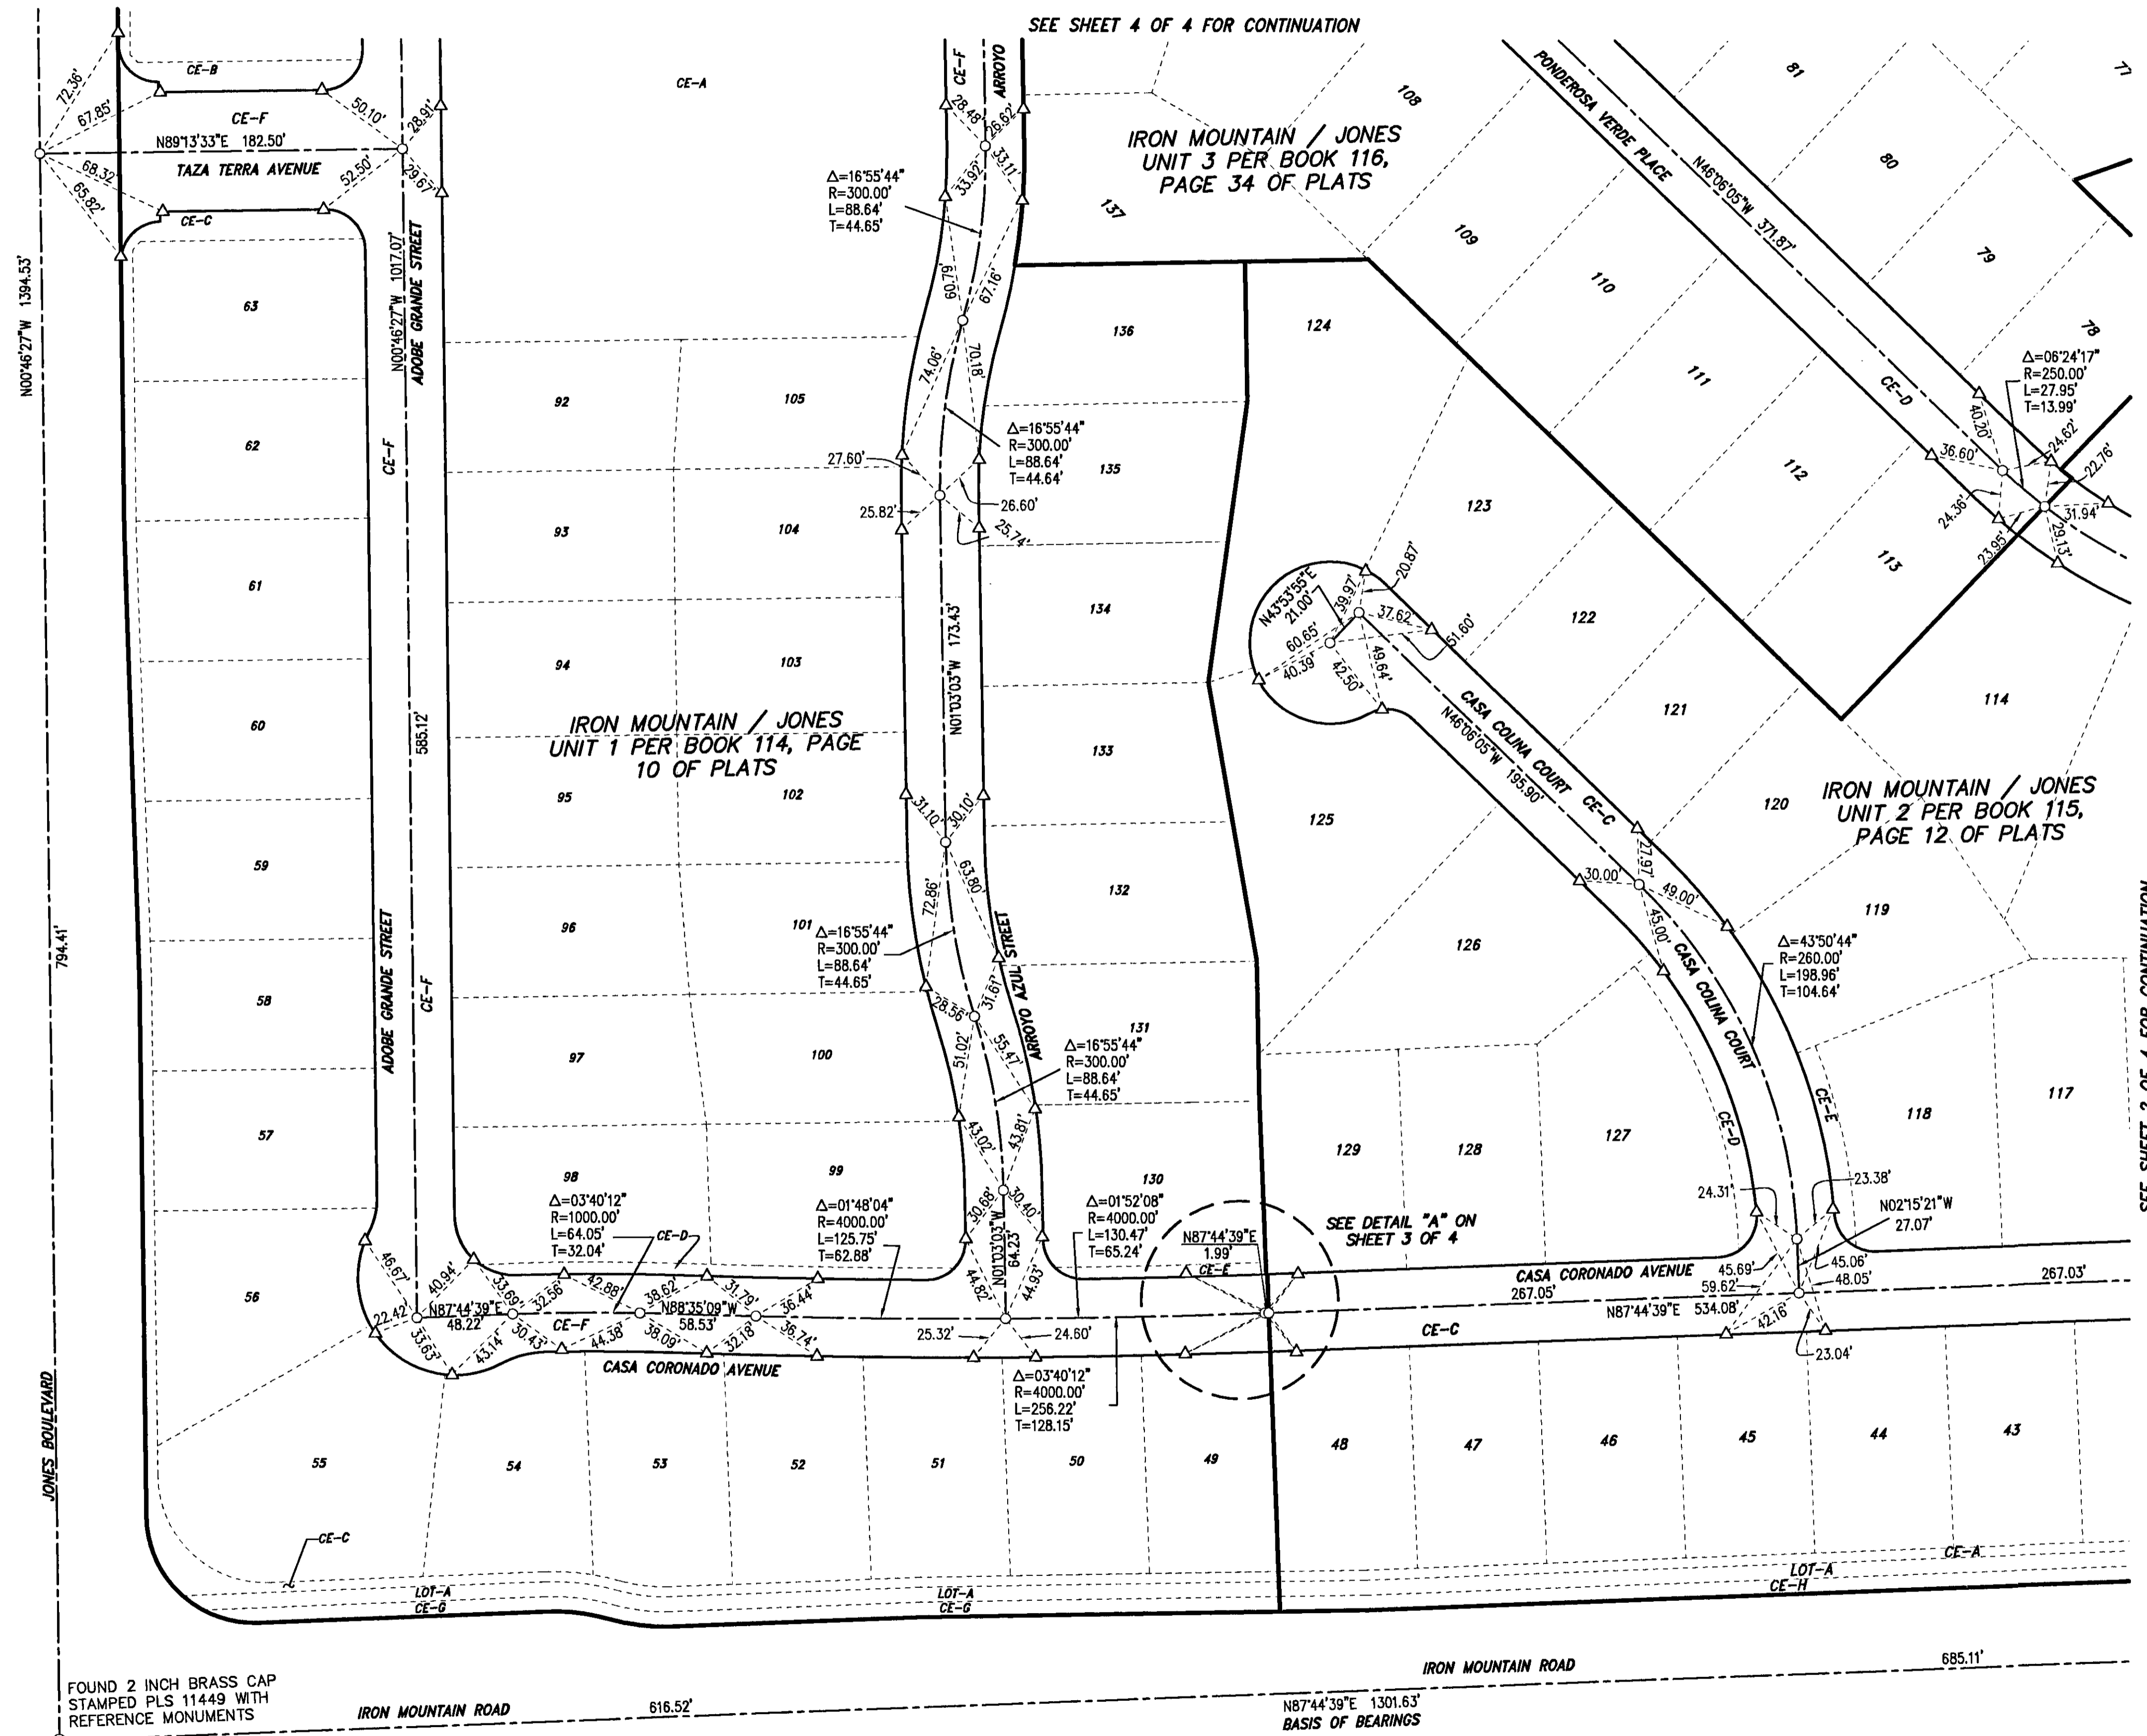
SEE SHEET 4 OF 4 FOR CONTINUATION

CE-B
CE-A
CE-F
72.36'
67.85'
50.10'
28.91'
N89°13'33"E 182.50'
TAZA TERRA AVENUE
68.32'
65.82'
52.50'
29.67'
CE-C
CE-F
ARROYO
28.48'
26.62'
33.92'
33.11'
$\Delta$=16°55'44"
R=300.00'
L=88.64'
T=44.65'

IRON MOUNTAIN / JONES
UNIT 3 PER BOOK 116,
PAGE 34 OF PLATS

108
137
PONDEROSA VERDE PLACE
N46°06'05"W 371.87'
81
80
79
78
77
109
110
111
112
113
N00°46'27"W 1394.53'
N00°46'27"W 1017.07'
ADOBE GRANDE STREET
63
62
61
60
59
58
57
56
55
60.79'
67.16'
74.06'
70.18'
136
124
92
105
$\Delta$=16°55'44"
R=300.00'
L=88.64'
T=44.64'
27.60'
26.60'
25.82'
25.74'
135
CE-F
93
104
123
CE-D
$\Delta$=06°24'17"
R=250.00'
L=27.95'
T=13.99'
40.20'
36.60'
24.62'
22.76'
24.36'
31.94'
23.95'
29.13'
N01°03'03"W 173.43'
134
N43°53'55"E
21.00'
39.97'
20.87'
37.62'
51.60'
60.65'
40.39'
42.50'
49.64'
122
94
103
585.12'
133
CASA COLINA COURT CE-C
N46°06'05"W 195.90'
121
114

IRON MOUNTAIN / JONES
UNIT 1 PER BOOK 114, PAGE
10 OF PLATS

95
102
31.10'
30.10'
125
120

IRON MOUNTAIN / JONES
UNIT 2 PER BOOK 115,
PAGE 12 OF PLATS

96
101
$\Delta$=16°55'44"
R=300.00'
L=88.64'
T=44.65'
72.86'
63.80'
132
30.00'
27.97'
49.00'
119
126
45.00'
CASA COLINA COURT
$\Delta$=43°50'44"
R=260.00'
L=198.96'
T=104.64'
794.41'
ADOBE GRANDE STREET
CE-F
97
100
28.56'
31.67'
ARROYO AZUL STREET
51.02'
55.47'
131
$\Delta$=16°55'44"
R=300.00'
L=88.64'
T=44.65'
CE-D
CE-E
118
117
43.02'
43.81'
129
128
127
98
99
130
$\Delta$=03°40'12"
R=1000.00'
L=64.05'
T=32.04'
CE-D
$\Delta$=01°48'04"
R=4000.00'
L=125.75'
T=62.88'
30.68'
30.40'
$\Delta$=01°52'08"
R=4000.00'
L=130.47'
T=65.24'
N87°44'39"E
1.99'
CE-E
SEE DETAIL "A" ON
SHEET 3 OF 4
24.31'
23.38'
N02°15'21"W
27.07'
46.67'
40.94'
33.69'
32.56'
42.88'
38.62'
31.79'
36.44'
N01°03'03"W 64.23'
44.82'
44.93'
CASA CORONADO AVENUE
267.05'
45.69'
59.62'
45.06'
48.05'
267.03'
N87°44'39"E
48.22'
N88°35'09"W
58.53'
N87°44'39"E 534.08'
22.42'
33.63'
30.43'
CE-F
44.38'
38.09'
32.18'
36.74'
25.32'
24.60'
CE-C
42.16'
23.04'
43.14'
CASA CORONADO AVENUE
$\Delta$=03°40'12"
R=4000.00'
L=256.22'
T=128.15'
JONES BOULEVARD
54
53
52
51
50
49
48
47
46
45
44
43
CE-C
CE-A
LOT-A
CE-G
LOT-A
CE-G
LOT-A
CE-H
FOUND 2 INCH BRASS CAP
STAMPED PLS 11449 WITH
REFERENCE MONUMENTS
IRON MOUNTAIN ROAD
616.52'
IRON MOUNTAIN ROAD
685.11'
N87°44'39"E 1301.63'
BASIS OF BEARINGS
SEE SHEET 2 OF 4 FOR CONTINUATION